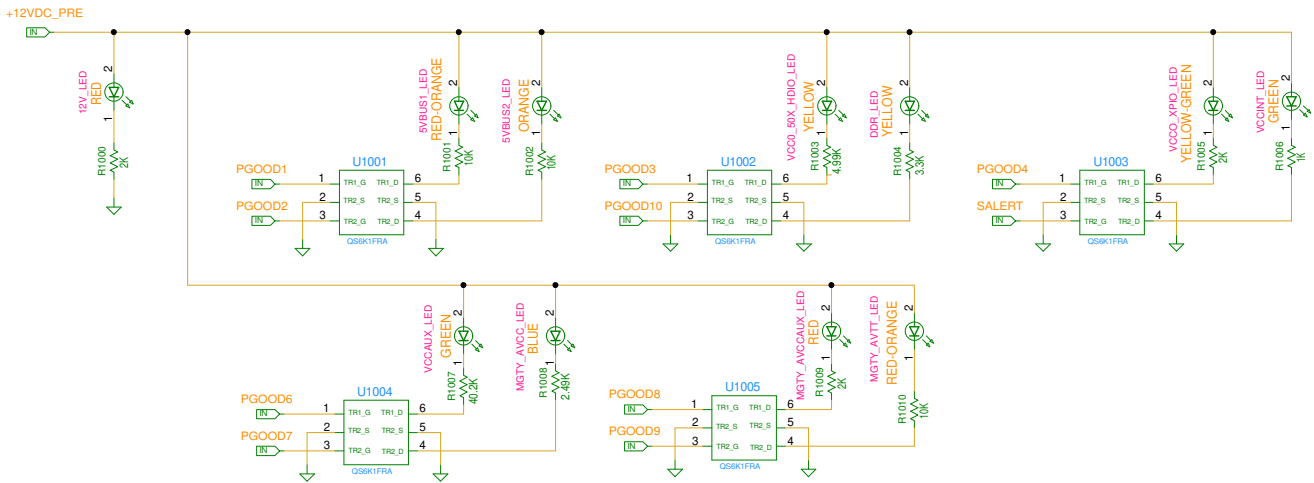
+12VDC_PRE
IN

12V_LED
RED
2
1
R1000
2K

5VBUS1_LED
RED-ORANGE
2
1
R1001
10K

5VBUS2_LED
ORANGE
2
1
R1002
10K

PGOOD1
IN
PGOOD2
IN
U1001
1 TR1_G TR1_D 6
2 TR2_S TR2_S 5
3 TR2_G TR2_D 4
QS6K1FRA

VCC0_50X_HDIO_LED
YELLOW
2
1
R1003
4.99K

DDR_LED
YELLOW
2
1
R1004
3.3K

PGOOD3
IN
PGOOD10
IN
U1002
1 TR1_G TR1_D 6
2 TR2_S TR2_S 5
3 TR2_G TR2_D 4
QS6K1FRA

VCCO_XPIO_LED
YELLOW-GREEN
2
1
R1005
2K

VCCINT_LED
GREEN
2
1
R1006
1K

PGOOD4
IN
SALERT
IN
U1003
1 TR1_G TR1_D 6
2 TR2_S TR2_S 5
3 TR2_G TR2_D 4
QS6K1FRA

VCCAUX_LED
GREEN
2
1
R1007
40.2K

MGTY_AVCC_LED
BLUE
2
1
R1008
2.49K

PGOOD6
IN
PGOOD7
IN
U1004
1 TR1_G TR1_D 6
2 TR2_S TR2_S 5
3 TR2_G TR2_D 4
QS6K1FRA

MGTY_AVCCAUX_LED
RED
2
1
R1009
2K

MGTY_AVTT_LED
RED-ORANGE
2
1
R1010
10K

PGOOD8
IN
PGOOD9
IN
U1005
1 TR1_G TR1_D 6
2 TR2_S TR2_S 5
3 TR2_G TR2_D 4
QS6K1FRA